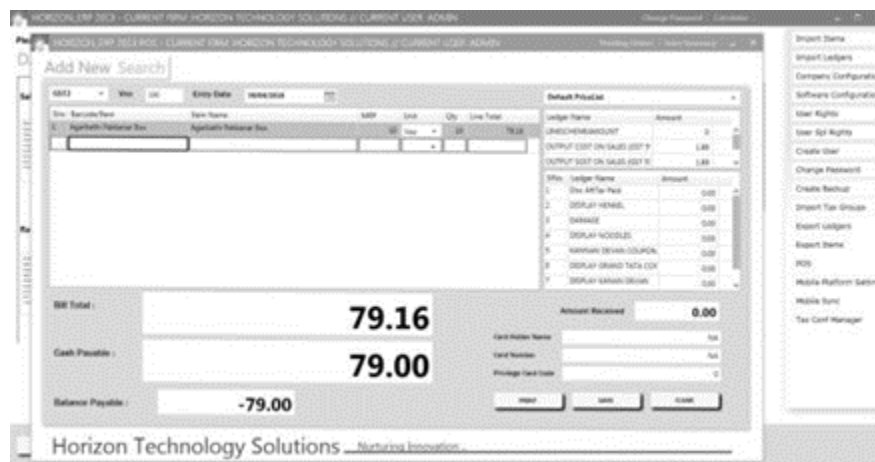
HORIZON_ERP 2013 - CURRENT FIRM: HORIZON TECHNOLOGY SOLUTIONS // CURRENT USER: ADMIN

HORIZON_ERP 2013 POS - CURRENT FIRM: HORIZON TECHNOLOGY SOLUTIONS // CURRENT USER: ADMIN

Add New Search

GST3 Vno 100 Entry Date 06/06/2018

| Sno | Barcode/Item | Item Name | MRP | Unit | Qty | Line Total |
|---|---|---|---|---|---|---|
| 1 | Agarbathi Nataraj Box | Agarbathi Nataraj Box | 80 | Nos | 10 | 79.16 |

Default PriceList

| Ledger Name | Amount |
|---|---|
| UNSCHEMEAMOUNT | 0 |
| OUTPUT CGST ON SALES GST 9 | 1.89 |
| OUTPUT SGST ON SALES GST 9 | 1.89 |

| SNo | Ledger Name | Amount |
|---|---|---|
| 1 | Disc Aft Tax Paid | 0.00 |
| 2 | DISPLAY HENKEL | 0.00 |
| 3 | DAMAGE | 0.00 |
| 4 | DISPLAY NOODLES | 0.00 |
| 5 | KANNAN DEVAN COUPON | 0.00 |
| 6 | DISPLAY BRAND TATA COF | 0.00 |
| 7 | DISPLAY KANAN DEVAN | 0.00 |

Bill Total : 79.16

Cash Payable : 79.00

Balance Payable : -79.00

Amount Received 0.00

Card Holder Name NA

Card Number NA

Privilege Card Code 0

PRINT SAVE CLEAR

Horizon Technology Solutions ...Nurturing Innovation...

Import Items
Import Ledgers
Company Configuration
Software Configuration
User Rights
User Spl Rights
Create User
Change Password
Create Backup
Import Tax Groups
Export Ledgers
Export Items
POS
Mobile Platform Setting
Mobile Sync
Tax Conf Manager